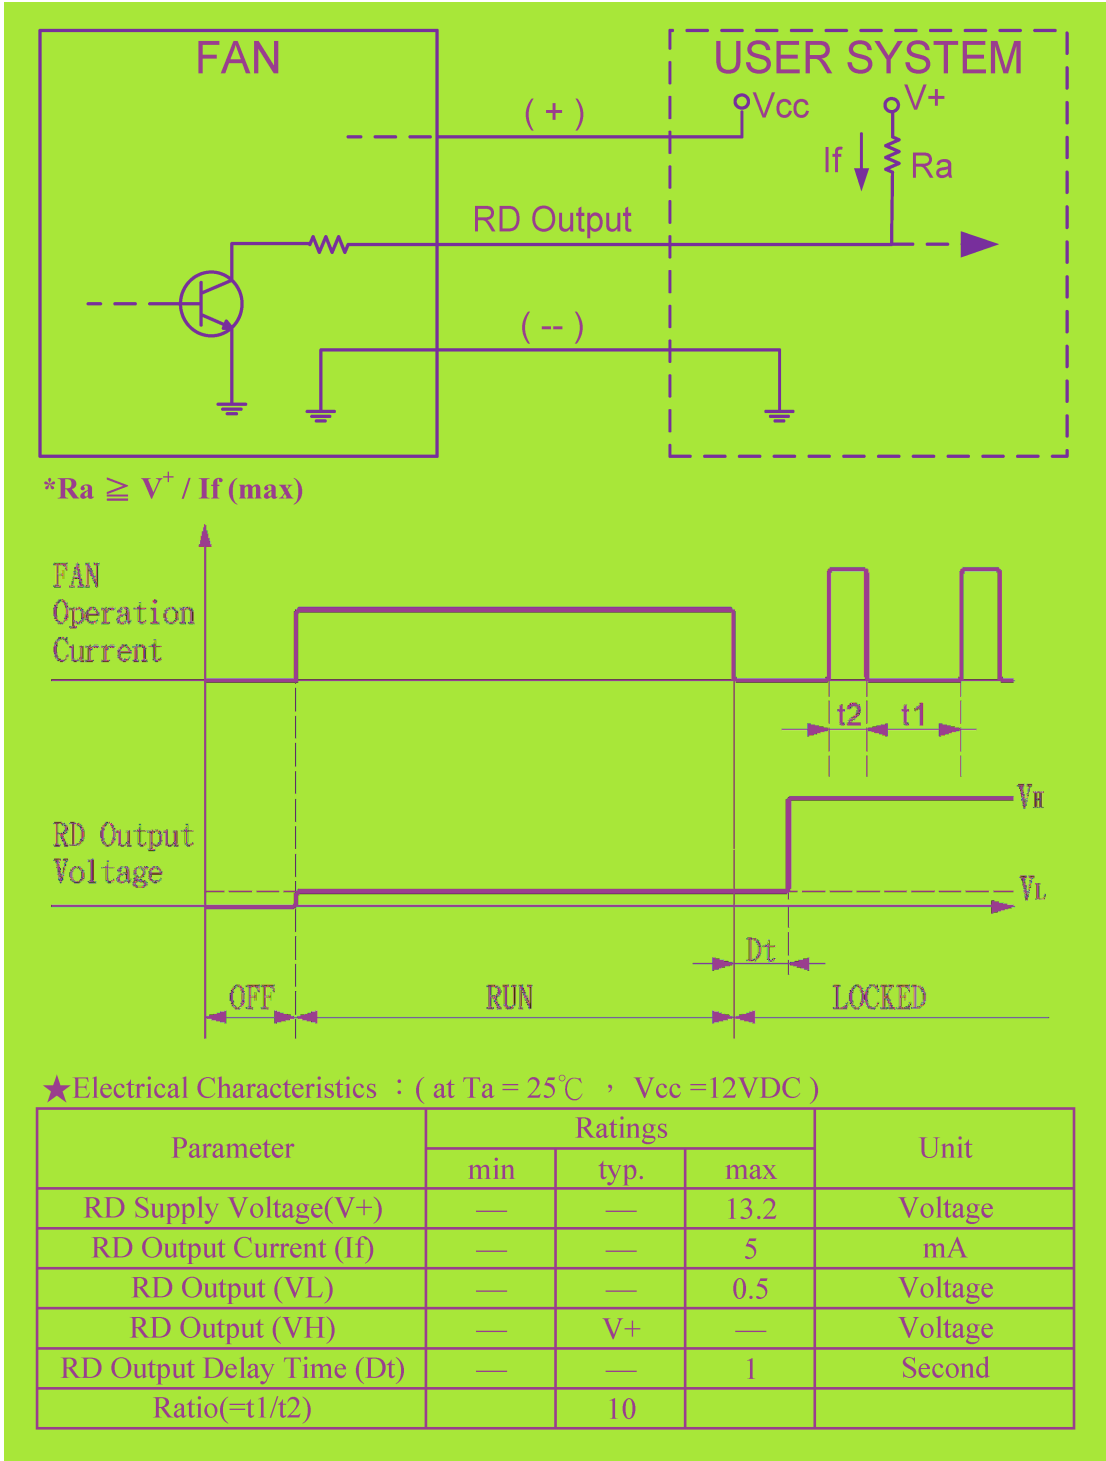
FAN

USER SYSTEM

( + )

Vcc

V+

If

Ra

RD Output

( -- )

*Ra $\geqq$ $V^{+}$ / If (max)

FAN Operation Current

t2

t1

$V_H$

RD Output Voltage

$V_L$

Dt

OFF

RUN

LOCKED

★Electrical Characteristics ：( at Ta = 25℃ ， Vcc =12VDC )

| Parameter | Ratings min | Ratings typ. | Ratings max | Unit |
|---|---|---|---|---|
| RD Supply Voltage(V+) | — | — | 13.2 | Voltage |
| RD Output Current (If) | — | — | 5 | mA |
| RD Output (VL) | — | — | 0.5 | Voltage |
| RD Output (VH) | — | V+ | — | Voltage |
| RD Output Delay Time (Dt) | — | — | 1 | Second |
| Ratio(=t1/t2) | | 10 | | |